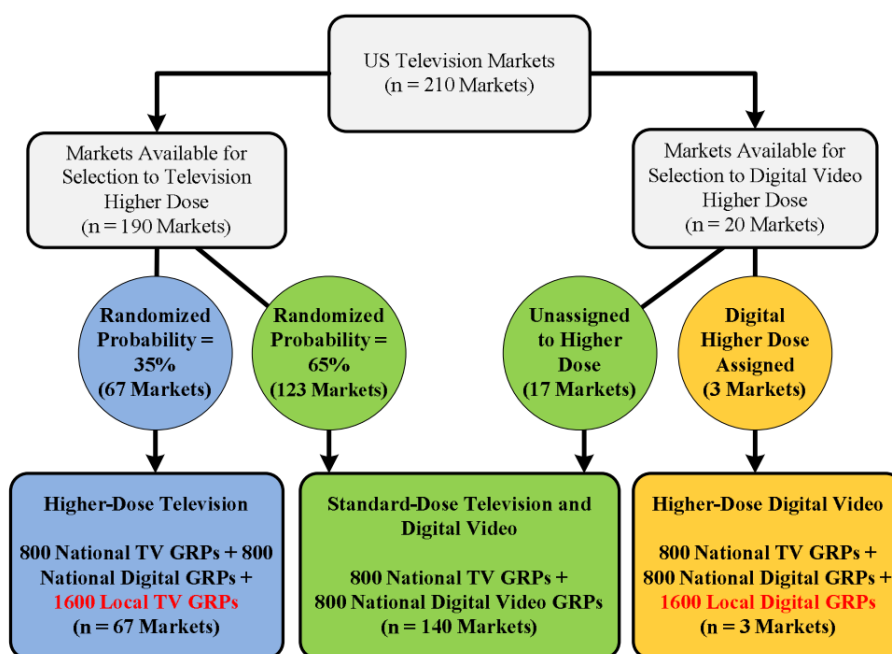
US Television Markets
(n = 210 Markets)

Markets Available for Selection to Television Higher Dose
(n = 190 Markets)

Markets Available for Selection to Digital Video Higher Dose
(n = 20 Markets)

Randomized Probability = 35%
(67 Markets)

Randomized Probability = 65%
(123 Markets)

Unassigned to Higher Dose
(17 Markets)

Digital Higher Dose Assigned
(3 Markets)

Higher-Dose Television

800 National TV GRPs + 800 National Digital GRPs + 1600 Local TV GRPs
(n = 67 Markets)

Standard-Dose Television and Digital Video

800 National TV GRPs + 800 National Digital Video GRPs
(n = 140 Markets)

Higher-Dose Digital Video

800 National TV GRPs + 800 National Digital GRPs + 1600 Local Digital GRPs
(n = 3 Markets)